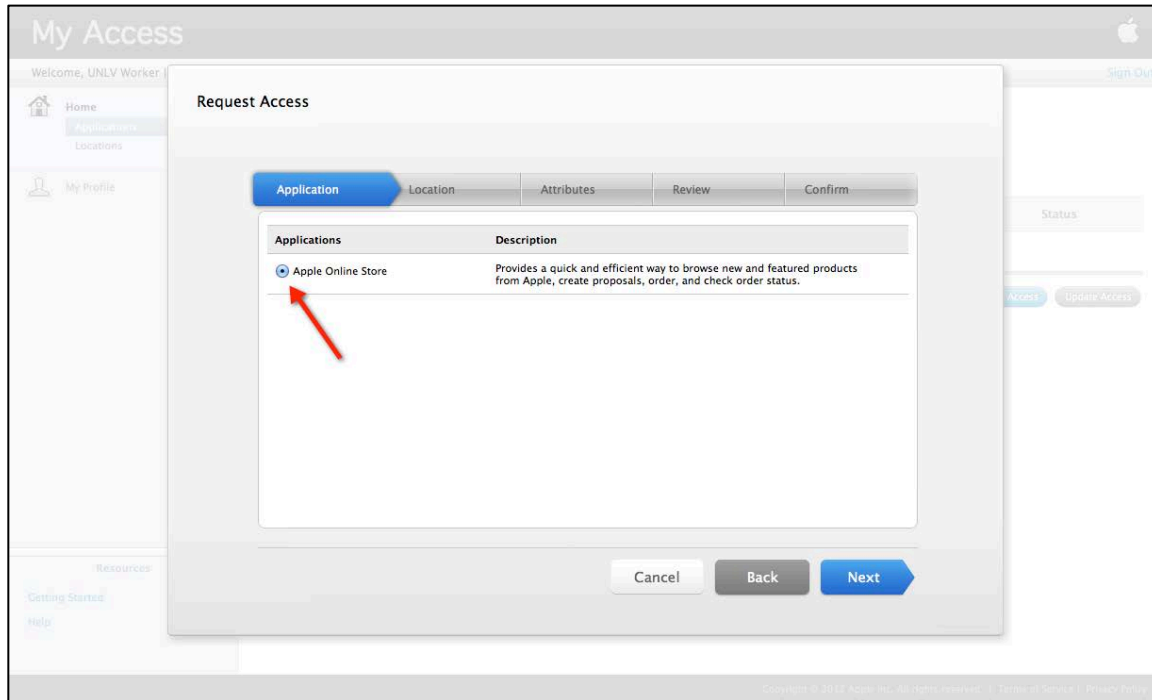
My Access

Welcome, UNLV Worker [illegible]

Sign Out

Home
Applications
Locations

My Profile

Status

Access Update Access

Resources
Getting Started
Help

Request Access

Application Location Attributes Review Confirm

| Applications | Description |
|---|---|
| Apple Online Store | Provides a quick and efficient way to browse new and featured products from Apple, create proposals, order, and check order status. |

Cancel Back Next

Copyright © 2012 Apple Inc. All rights reserved. | Terms of Service | Privacy Policy